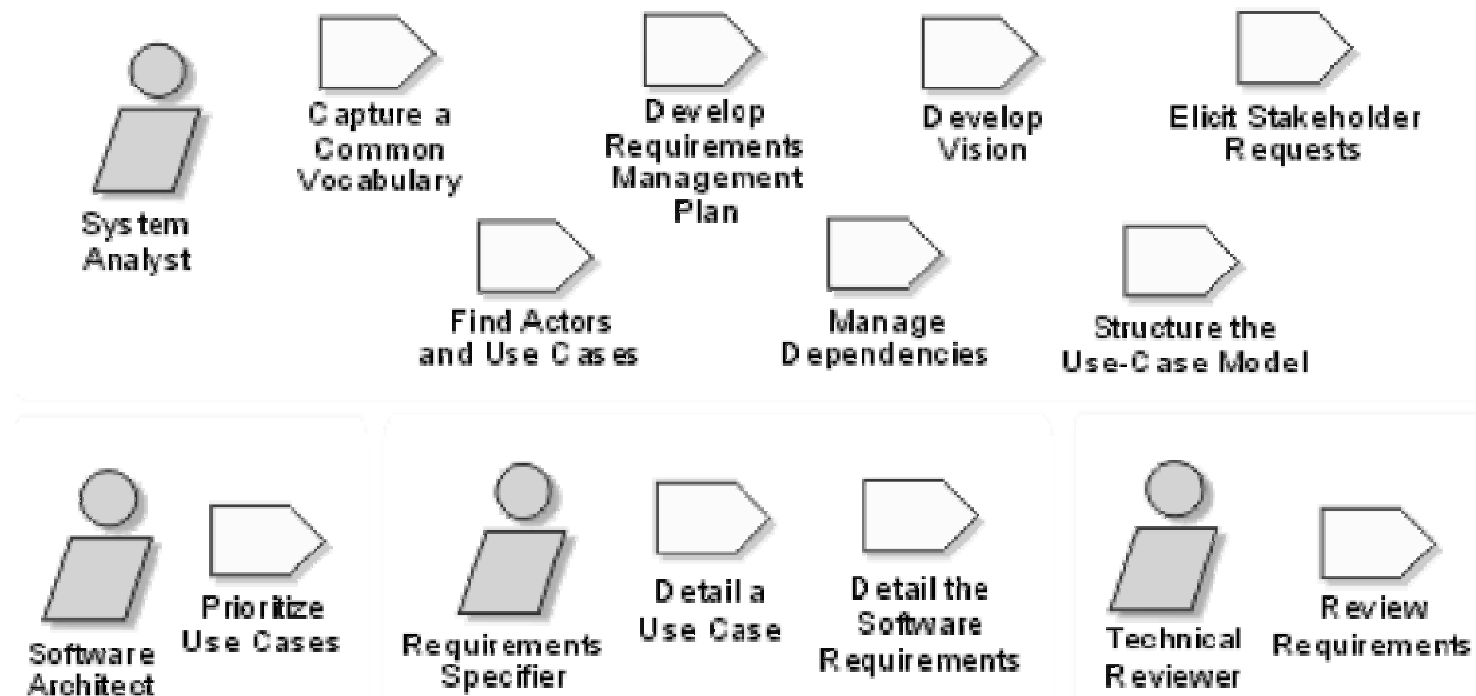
System Analyst

Capture a Common Vocabulary

Develop Requirements Management Plan

Develop Vision

Elicit Stakeholder Requests

Find Actors and Use Cases

Manage Dependencies

Structure the Use-Case Model

Software Architect

Prioritize Use Cases

Requirements Specifier

Detail a Use Case

Detail the Software Requirements

Technical Reviewer

Review Requirements